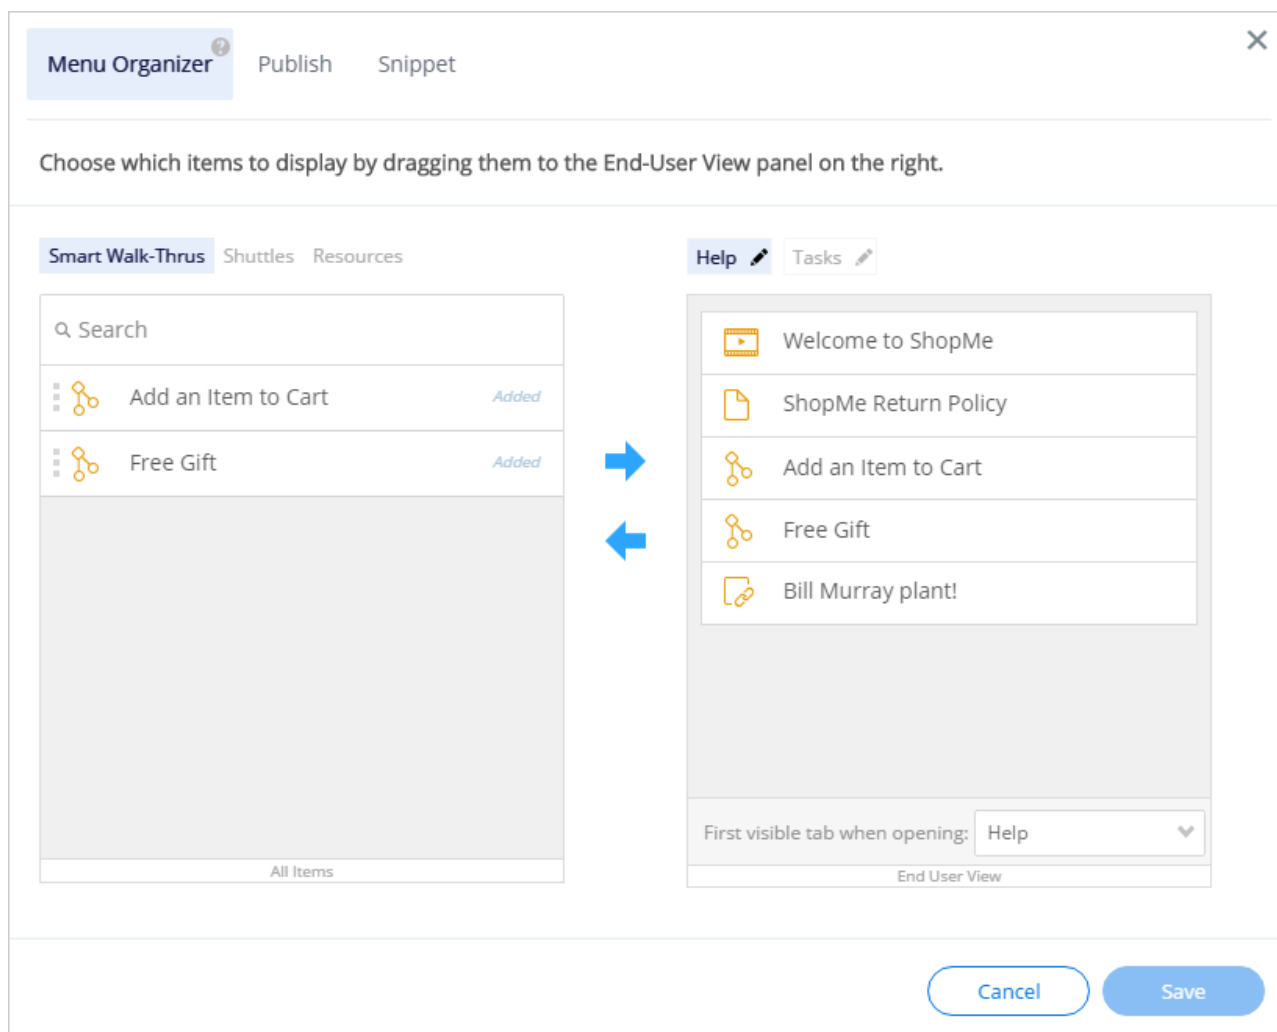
Menu Organizer Publish Snippet

×

Choose which items to display by dragging them to the End-User View panel on the right.

Smart Walk-Thrus Shuttles Resources

Search

Add an Item to Cart Added

Free Gift Added

All Items

Help Tasks

Welcome to ShopMe

ShopMe Return Policy

Add an Item to Cart

Free Gift

Bill Murray plant!

First visible tab when opening: Help

End User View

Cancel Save